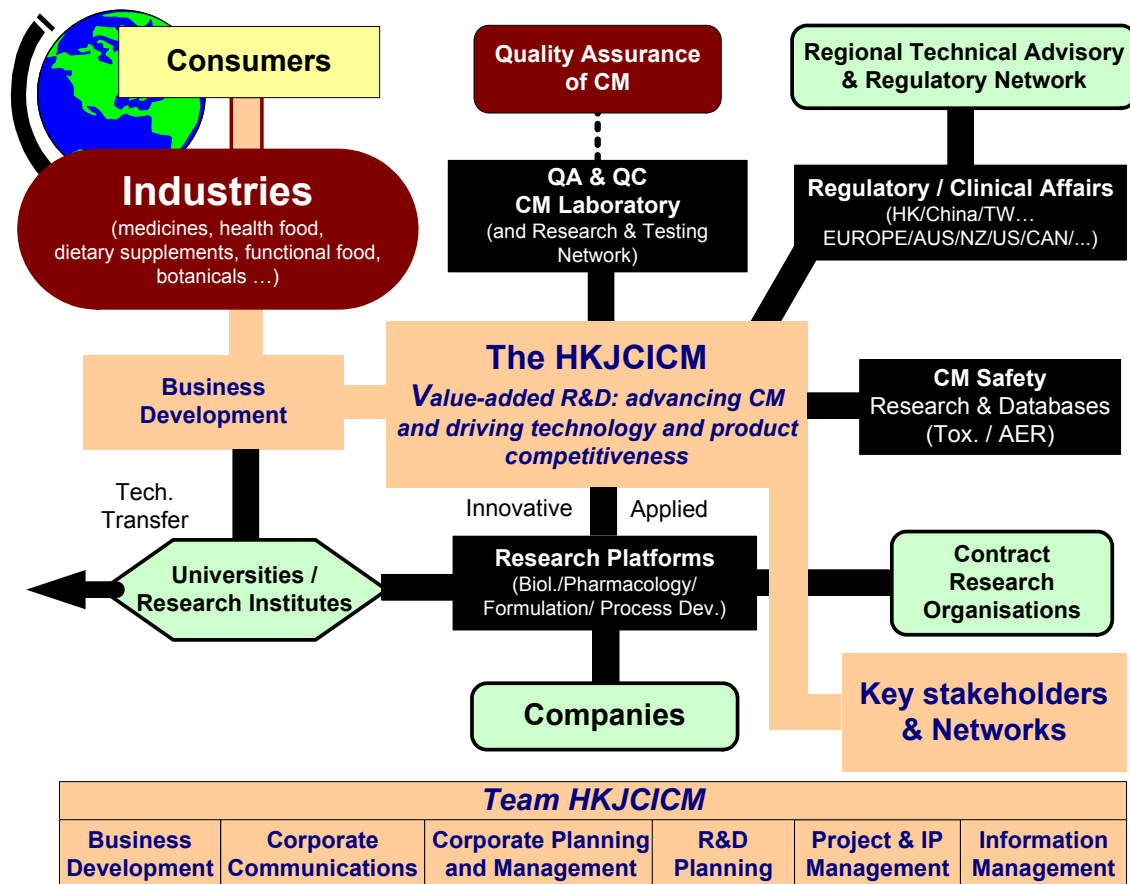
Consumers

Quality Assurance of CM

Regional Technical Advisory & Regulatory Network

Industries
(medicines, health food, dietary supplements, functional food, botanicals …)

QA & QC CM Laboratory
(and Research & Testing Network)

Regulatory / Clinical Affairs
(HK/China/TW… EUROPE/AUS/NZ/US/CAN/...)

Business Development

The HKJCICM
Value-added R&D: advancing CM and driving technology and product competitiveness

CM Safety
Research & Databases
(Tox. / AER)

Tech. Transfer

Innovative

Applied

Universities / Research Institutes

Research Platforms
(Biol./Pharmacology/ Formulation/ Process Dev.)

Contract Research Organisations

Key stakeholders & Networks

Companies

Team HKJCICM

| Business Development | Corporate Communications | Corporate Planning and Management | R&D Planning | Project & IP Management | Information Management |
|---|---|---|---|---|---|